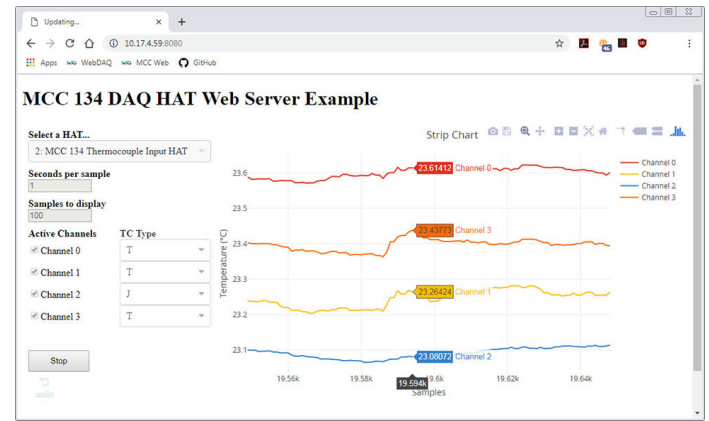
Updating...
10.17.4.59:8080
Apps WebDAQ MCC Web GitHub

MCC 134 DAQ HAT Web Server Example

Select a HAT...
2: MCC 134 Thermocouple Input HAT
Seconds per sample
1
Samples to display
100
Active Channels
TC Type
Channel 0 T
Channel 1 T
Channel 2 J
Channel 3 T

Stop
undo

Strip Chart

Channel 0
Channel 1
Channel 2
Channel 3

23.6
23.5
23.4
23.3
23.2
23.1
Temperature (°C)

23.61412 Channel 0
23.43773 Channel 3
23.26424 Channel 1
23.08072 Channel 2

19.56k
19.58k
19.594k
19.6k
19.62k
19.64k
Samples